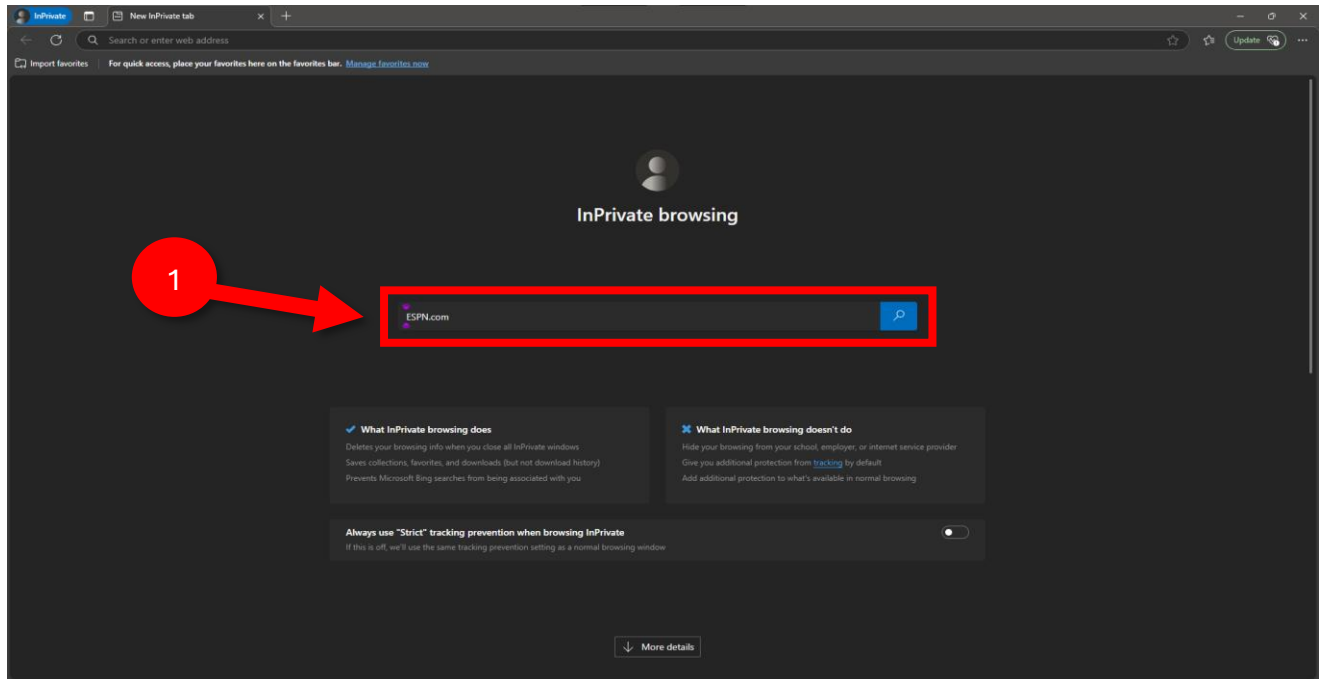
InPrivate

New InPrivate tab

Search or enter web address

Update

Import favorites | For quick access, place your favorites here on the favorites bar. Manage favorites now

InPrivate browsing

1

ESPN.com

What InPrivate browsing does
Deletes your browsing info when you close all InPrivate windows
Saves collections, favorites, and downloads (but not download history)
Prevents Microsoft Bing searches from being associated with you

What InPrivate browsing doesn't do
Hide your browsing from your school, employer, or internet service provider
Give you additional protection from tracking by default
Add additional protection to what's available in normal browsing

Always use "Strict" tracking prevention when browsing InPrivate
If this is off, we'll use the same tracking prevention setting as a normal browsing window

More details